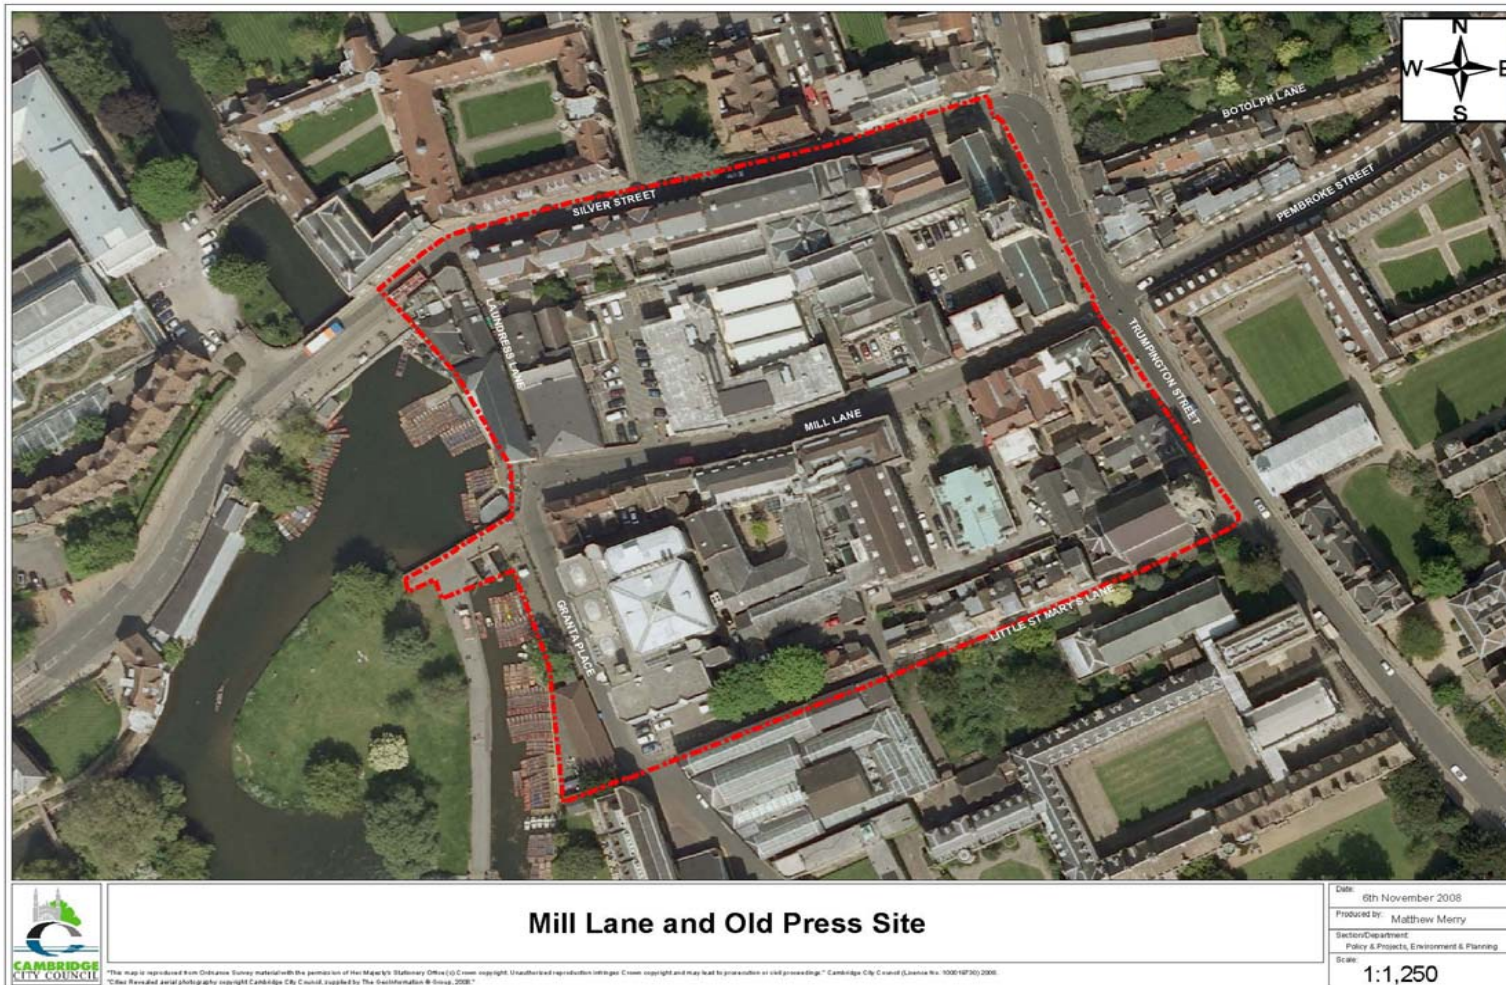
N
W
E
S

BOTOLPH LANE
PEMBROKE STREET
SILVER STREET
LAUNDRESS LANE
TRUMPINGTON STREET
MILL LANE
GRANTA PLACE
LITTLE ST MARY'S LANE

CAMBRIDGE CITY COUNCIL

Mill Lane and Old Press Site

"This map is reproduced from Ordnance Survey material with the permission of Her Majesty's Stationery Office (c) Crown copyright. Unauthorised reproduction infringes Crown copyright and may lead to prosecution or civil proceedings." Cambridge City Council (Licence No. 100019730) 2008.
"Cities Revealed aerial photography copyright Cambridge City Council, supplied by The GeoInformation ® Group, 2008."

Date: 6th November 2008
Produced by: Matthew Merry
Section/Department: Policy & Projects, Environment & Planning
Scale: 1:1,250